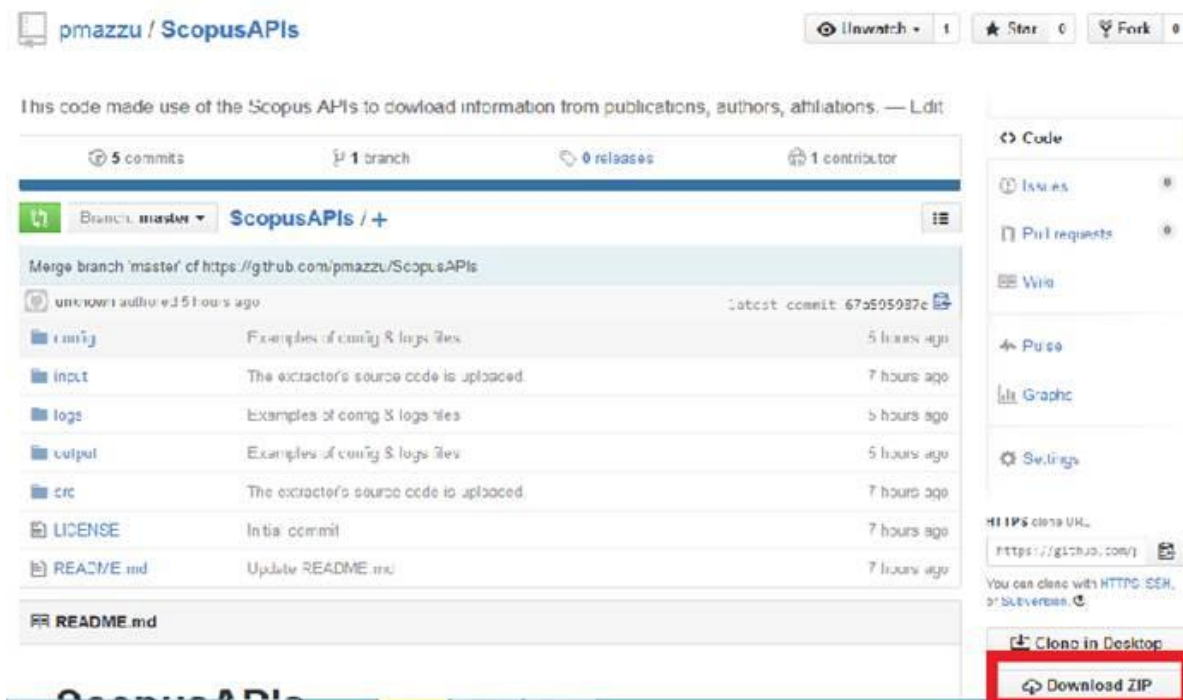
pmazzu / ScopusAPIs

Unwatch 1 Star 0 Fork 0

This code made use of the Scopus APIs to dowload information from publications, authors, affiliations. — Edit

5 commits 1 branch 0 releases 1 contributor

Branch: master ScopusAPIs / +

Merge branch 'master' of https://github.com/pmazzu/ScopusAPIs

unknown authored 5 hours ago latest commit 67a595937c

| | | |
|---|---|---|
| config | Examples of config & logs files | 5 hours ago |
| input | The extractor's source code is uploaded. | 7 hours ago |
| logs | Examples of config & logs files | 5 hours ago |
| output | Examples of config & logs files | 5 hours ago |
| src | The extractor's source code is uploaded. | 7 hours ago |
| LICENSE | Initial commit | 7 hours ago |
| README.md | Update README.md | 7 hours ago |

README.md

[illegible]

Code
Issues 0
Pull requests 0
Wiki
Pulse
Graphs
Settings

HTTPS clone URL
https://github.com/j

You can clone with HTTPS, SSH, or Subversion.

Clone in Desktop
Download ZIP